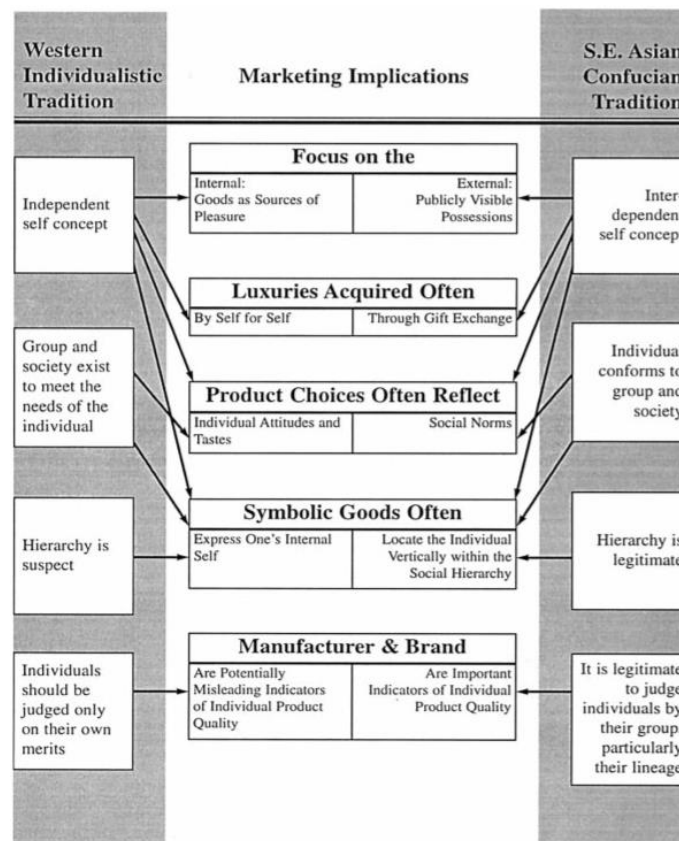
Western Individualistic Tradition

Marketing Implications

S.E. Asian Confucian Tradition

Independent self concept

Focus on the

Internal: Goods as Sources of Pleasure

External: Publicly Visible Possessions

Inter dependen self concep

Luxuries Acquired Often

By Self for Self

Through Gift Exchange

Group and society exist to meet the needs of the individual

Product Choices Often Reflect

Individual Attitudes and Tastes

Social Norms

Individua conforms to group and society

Hierarchy is suspect

Symbolic Goods Often

Express One's Internal Self

Locate the Individual Vertically within the Social Hierarchy

Hierarchy is legitimate

Individuals should be judged only on their own merits

Manufacturer & Brand

Are Potentially Misleading Indicators of Individual Product Quality

Are Important Indicators of Individual Product Quality

It is legitimate to judge individuals by their group particularly their lineage